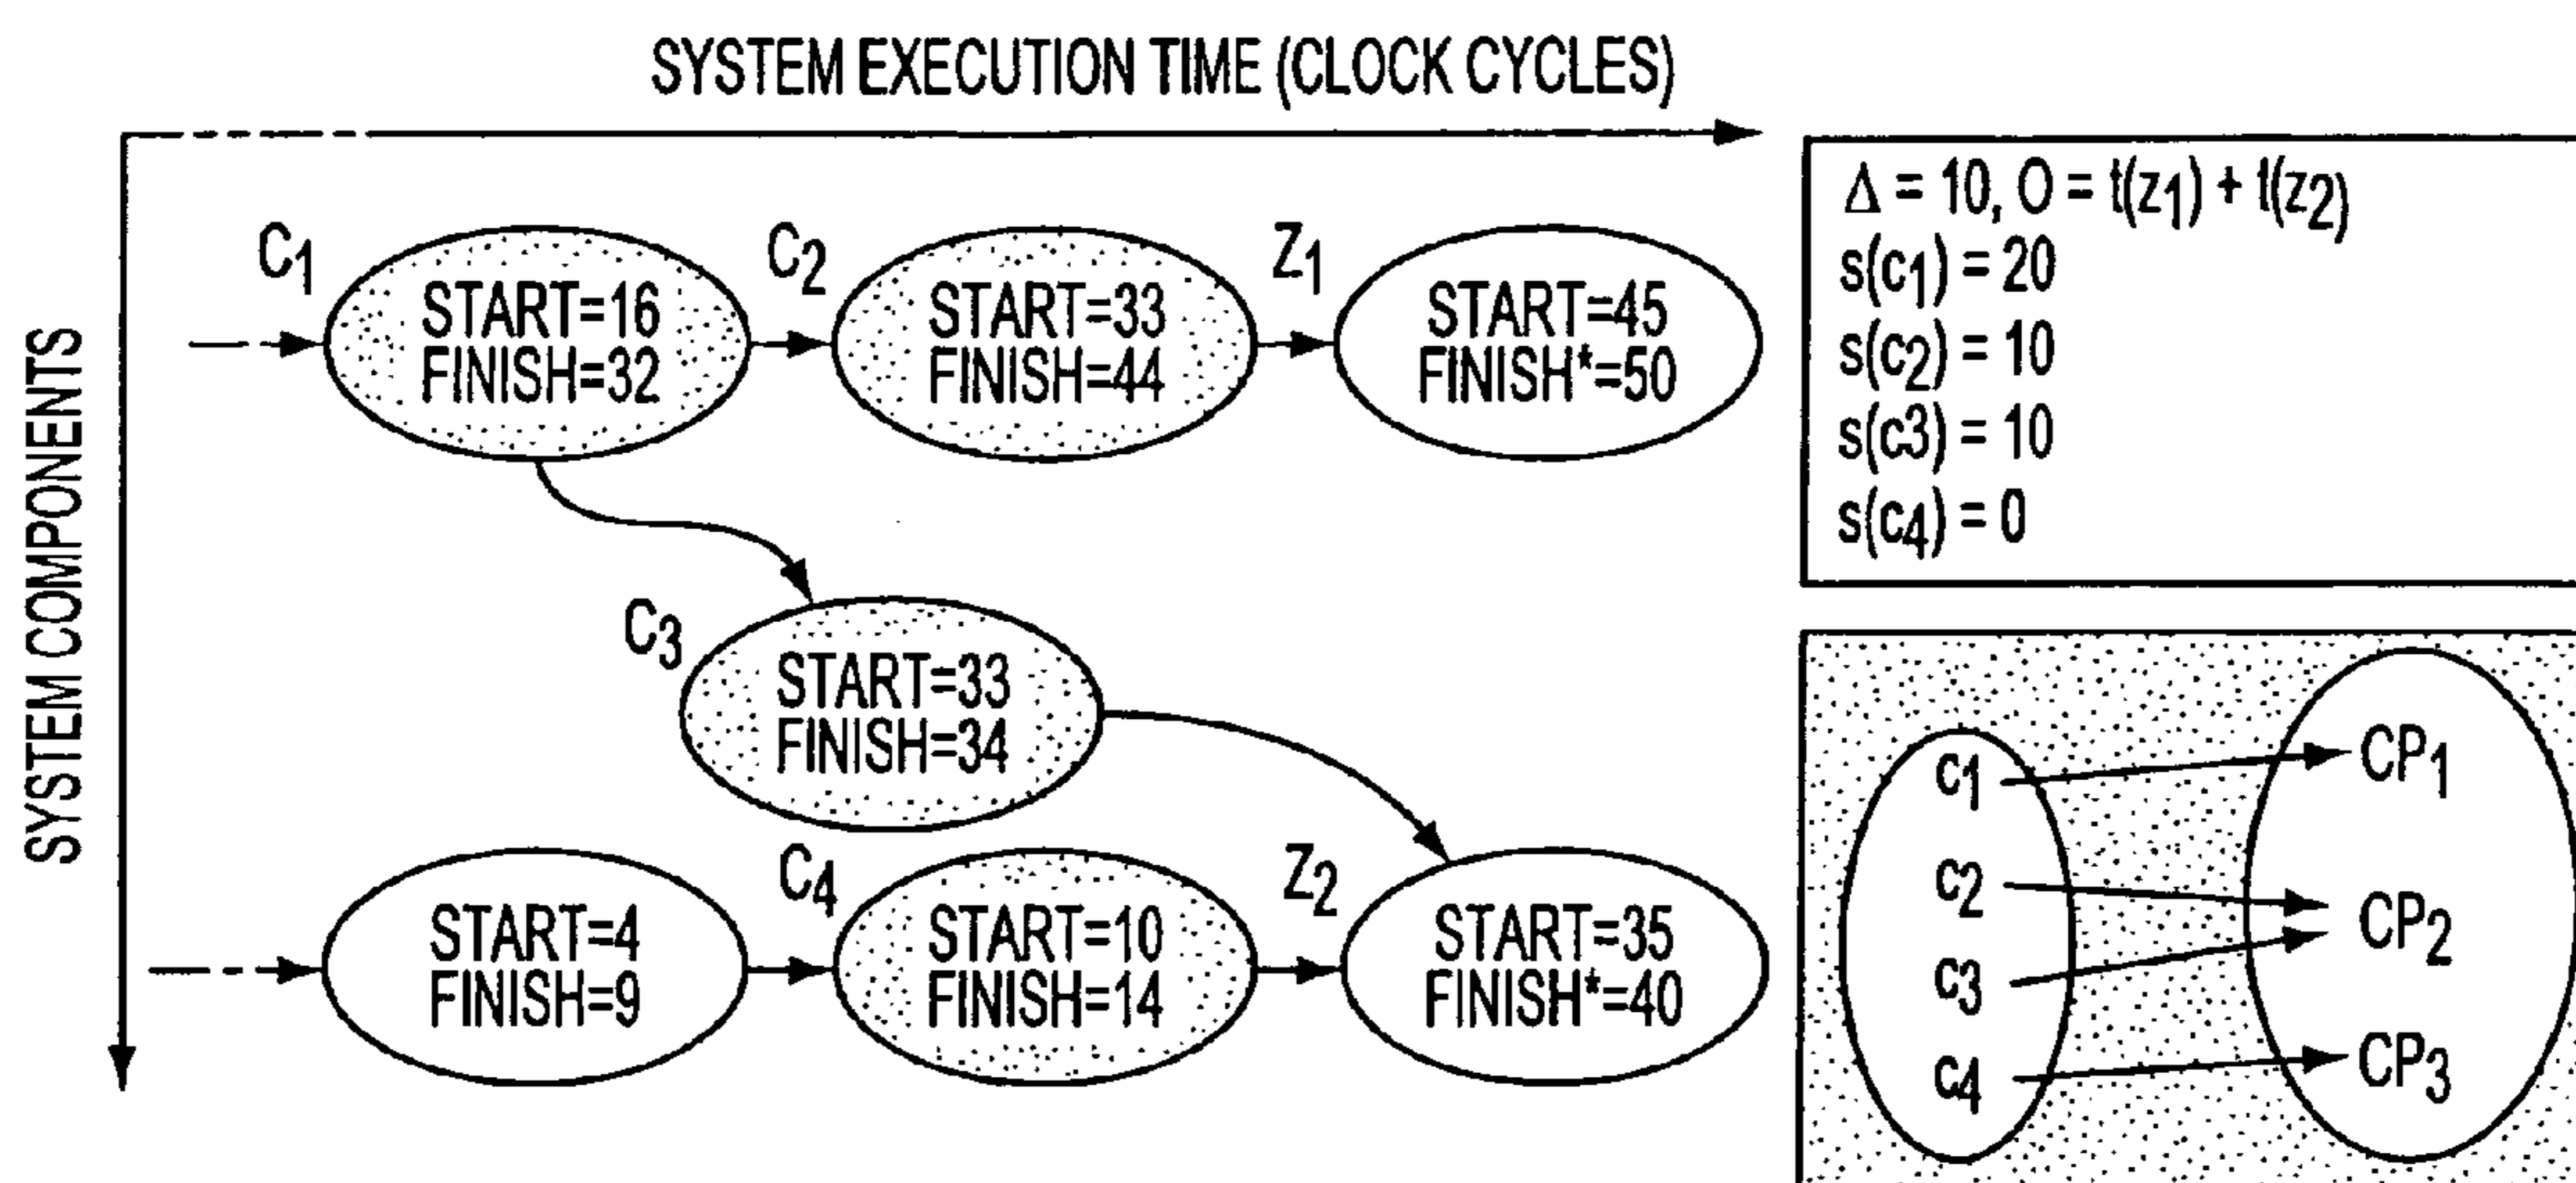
SYSTEM EXECUTION TIME (CLOCK CYCLES)

SYSTEM COMPONENTS

$C_1$
START=16
FINISH=32

$C_2$
START=33
FINISH=44

$Z_1$
START=45
FINISH*=50

$C_3$
START=33
FINISH=34

START=4
FINISH=9

$C_4$
START=10
FINISH=14

$Z_2$
START=35
FINISH*=40

$\Delta = 10, O = t(z_1) + t(z_2)$
$s(c_1) = 20$
$s(c_2) = 10$
$s(c3) = 10$
$s(c_4) = 0$

$c_1$
$c_2$
$c_3$
$c_4$
$CP_1$
$CP_2$
$CP_3$